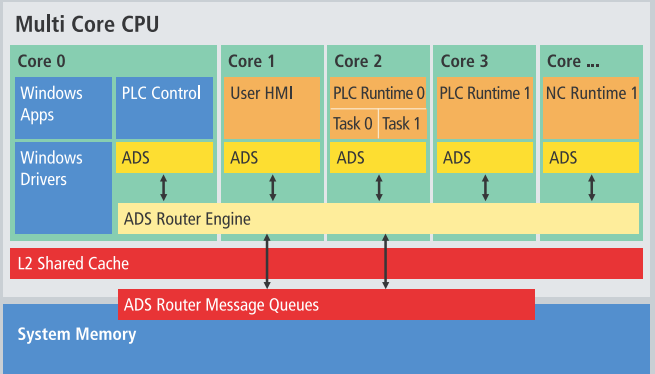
Multi Core CPU

Core 0

Windows Apps

PLC Control

Windows Drivers

ADS

Core 1

User HMI

ADS

Core 2

PLC Runtime 0

Task 0

Task 1

ADS

Core 3

PLC Runtime 1

ADS

Core ...

NC Runtime 1

ADS

ADS Router Engine

L2 Shared Cache

ADS Router Message Queues

System Memory